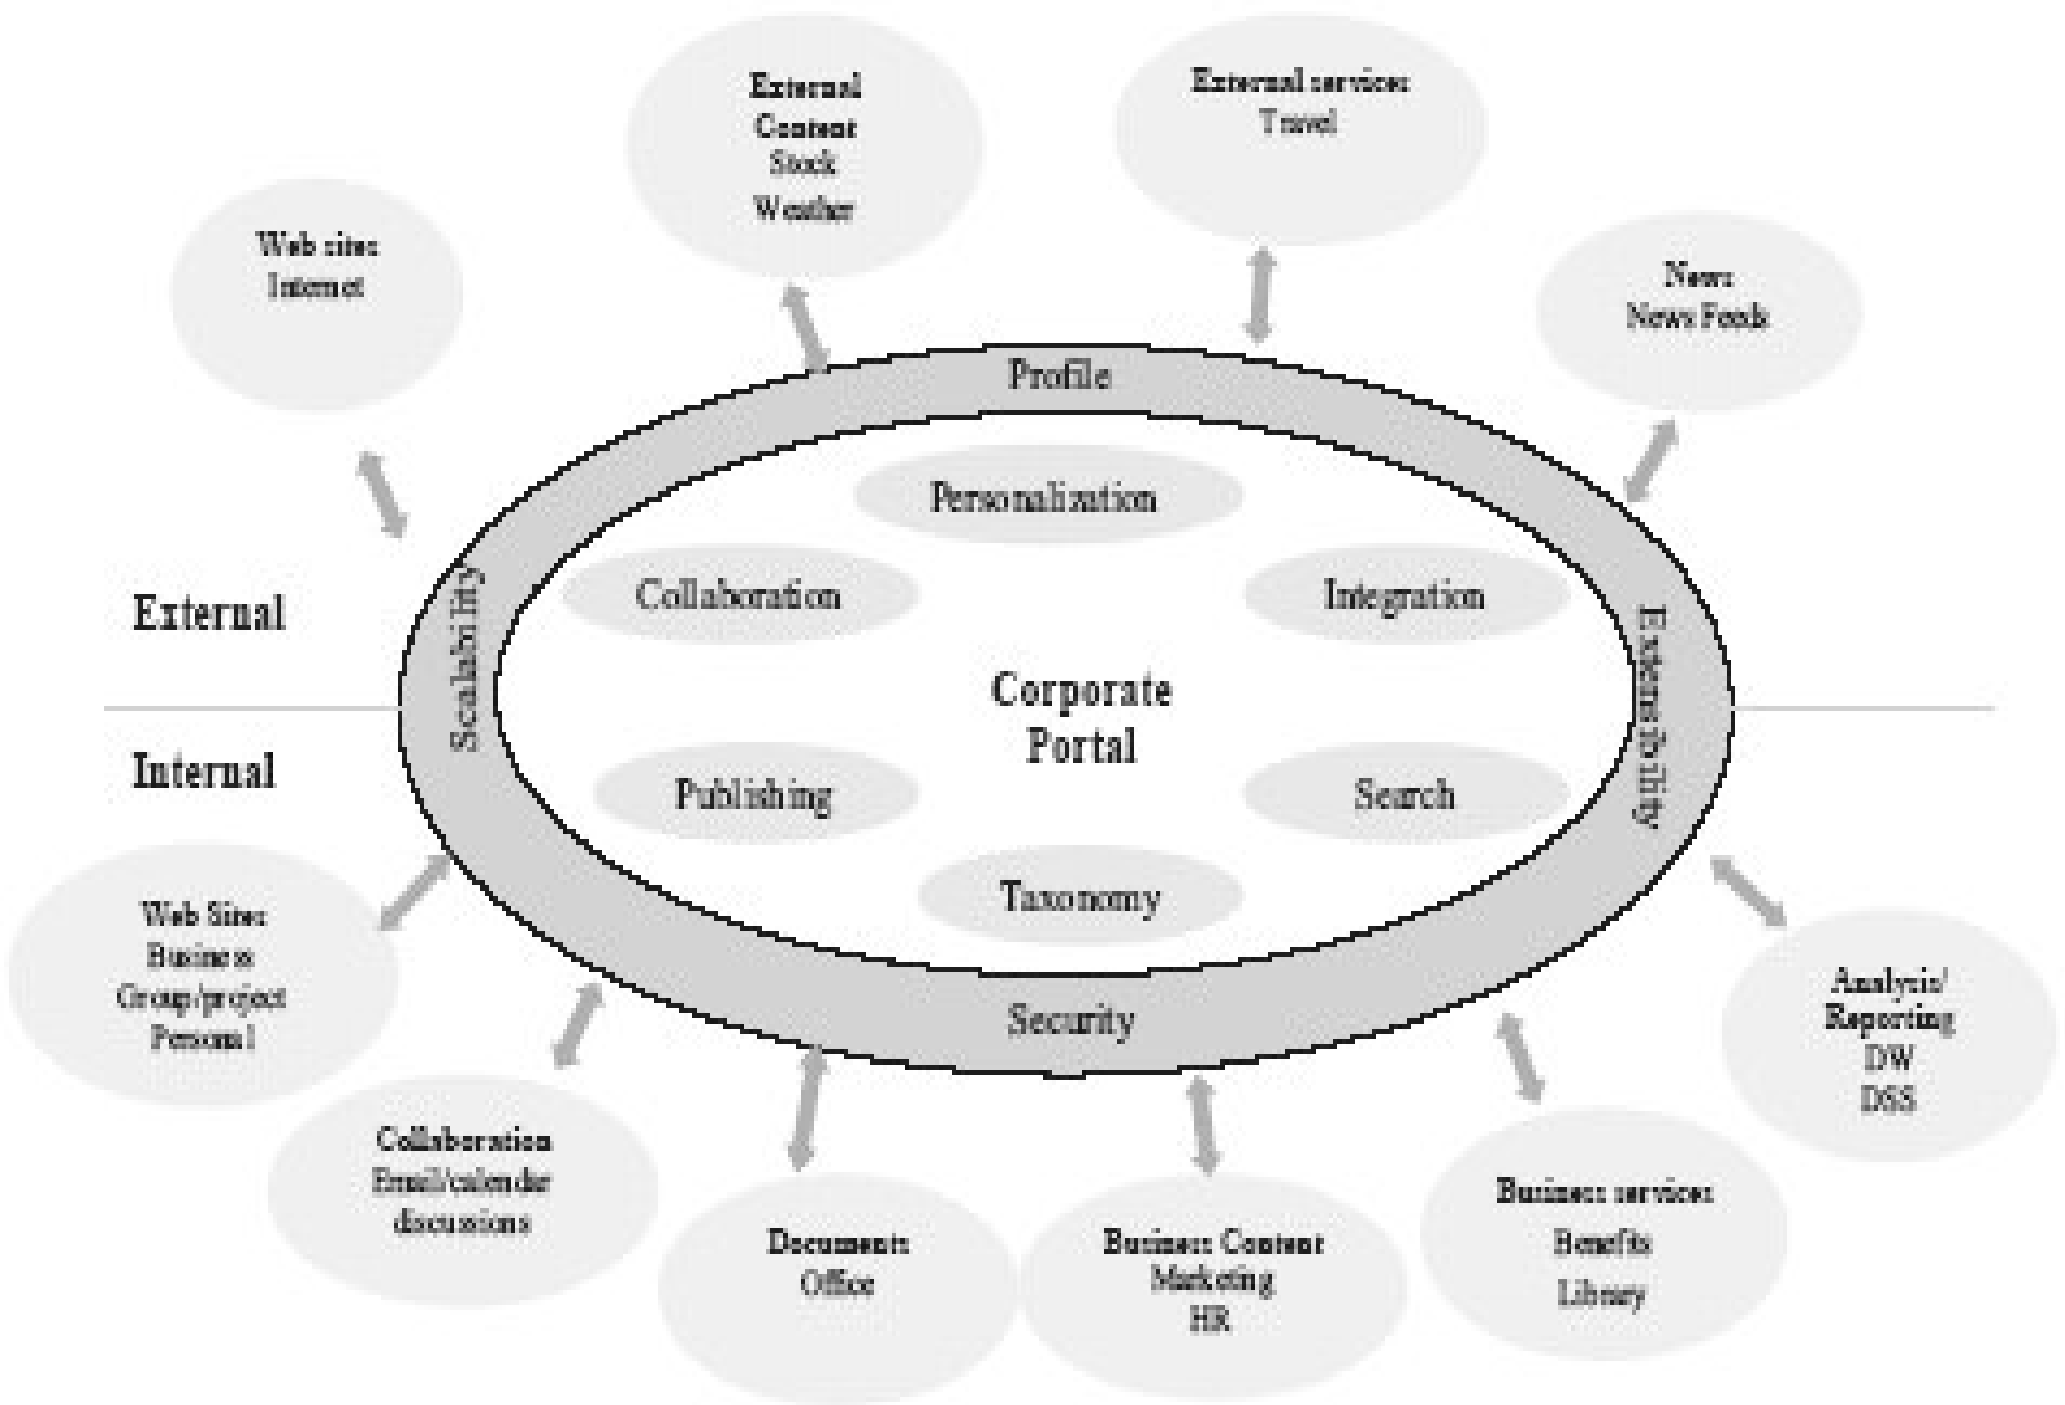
External Content
Stock
Weather

External services
Travel

Web sites
Internet

News
News Feeds

Profile

Personalization

Collaboration

Integration

External

Scalability

Extensibility

Corporate Portal

Internal

Publishing

Search

Taxonomy

Security

Web Sites
Business
Group/project
Personal

Analysis/
Reporting
DW
DSS

Collaboration
Email/calendar
discussions

Documents
Office

Business Content
Marketing
HR

Business services
Benefits
Library